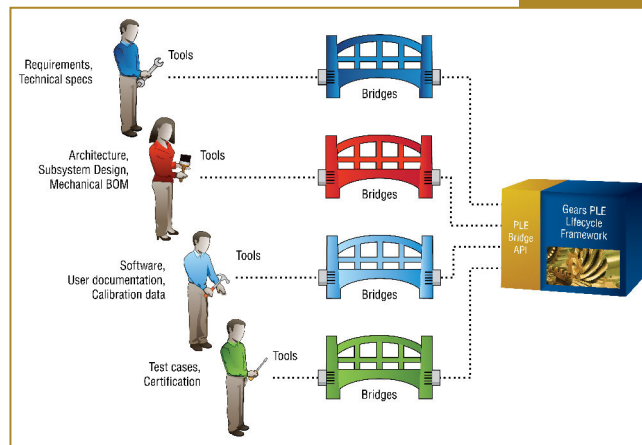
Requirements, Technical specs

Tools

Bridges

Architecture, Subsystem Design, Mechanical BOM

Tools

Bridges

Software, User documentation, Calibration data

Tools

Bridges

Test cases, Certification

Tools

Bridges

PLE Bridge API

Gears PLE Lifecycle Framework